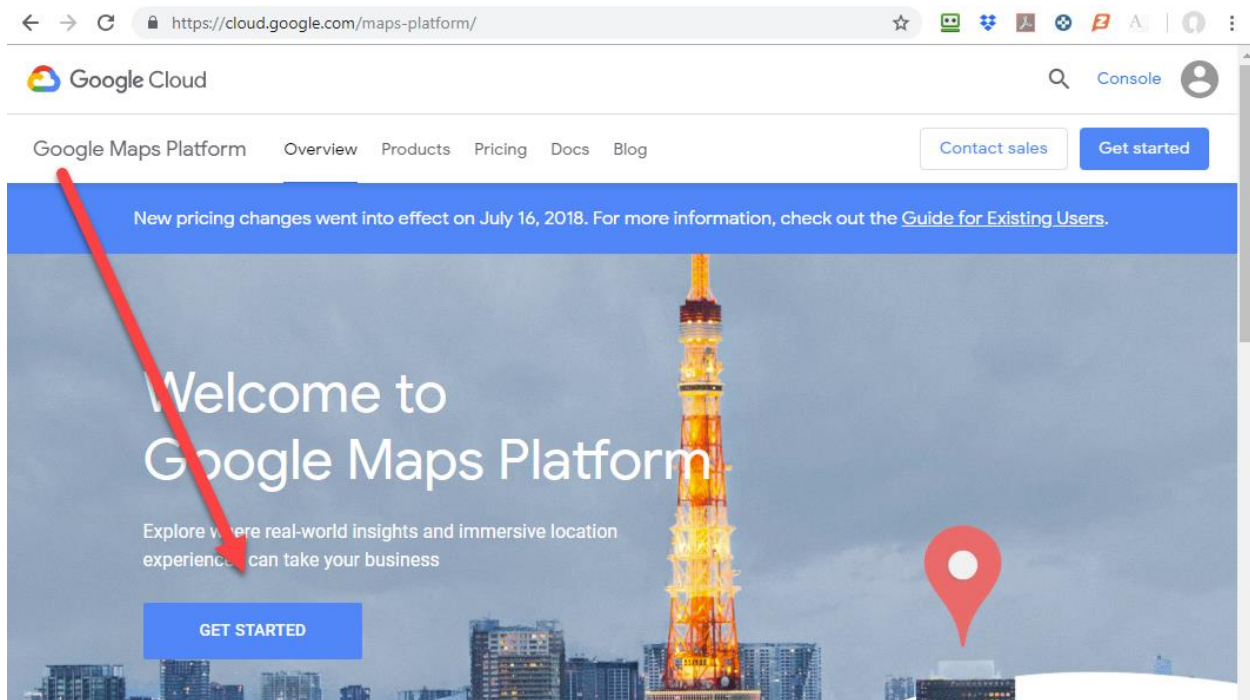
https://cloud.google.com/maps-platform/

Google Cloud

Console

Google Maps Platform

Overview

Products

Pricing

Docs

Blog

Contact sales

Get started

New pricing changes went into effect on July 16, 2018. For more information, check out the Guide for Existing Users.

Welcome to Google Maps Platform

Explore w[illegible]ere real-world insights and immersive location experienc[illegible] can take your business

GET STARTED